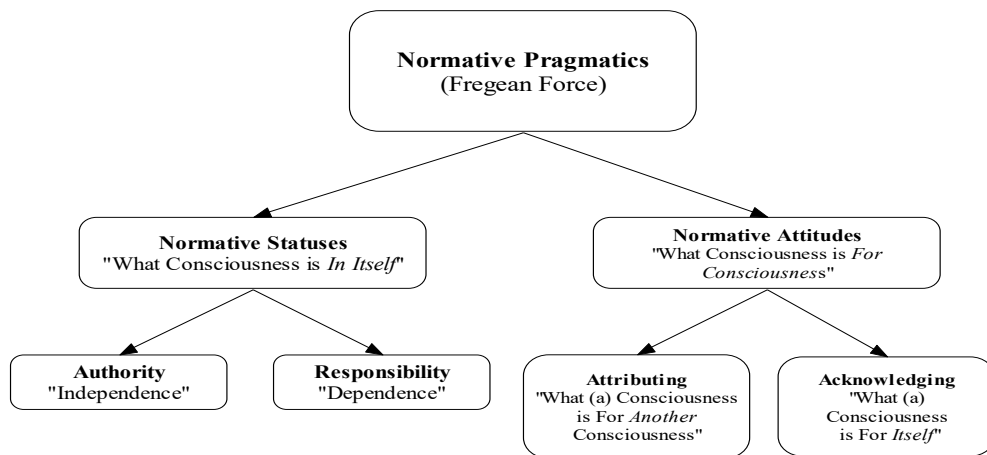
Normative Pragmatics
(Fregean Force)

Normative Statuses
"What Consciousness is In Itself"

Normative Attitudes
"What Consciousness is For Consciousness"

Authority
"Independence"

Responsibility
"Dependence"

Attributing
"What (a) Consciousness is For Another Consciousness"

Acknowledging
"What (a) Consciousness is For Itself"